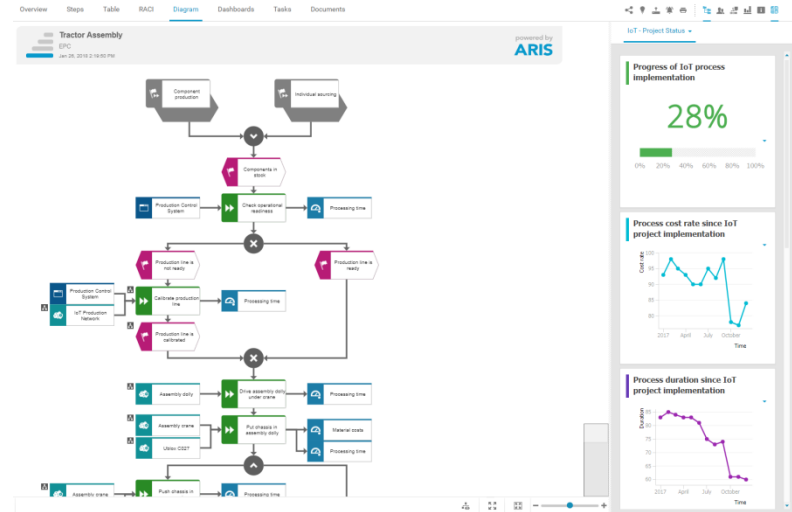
Overview Steps Table RACI Diagram Dashboards Tasks Documents

Tractor Assembly
EPC
Jan 26, 2016 2:19:50 PM

powered by
ARIS

Component production

Individual sourcing

Components in stock

Production Control System

Check operational readiness

Processing time

Production line is not ready

Production line is ready

Production Control System

IoT Production Network

Calibrate production line

Processing time

Production line is calibrated

Assembly dolly

Drive assembly dolly under crane

Processing time

Assembly crane

Unlox C027

Put chassis in assembly dolly

Material costs

Processing time

Assembly crane

Push chassis in

IoT - Project Status

Progress of IoT process implementation

28%

0% 20% 40% 60% 80% 100%

Process cost rate since IoT project implementation

Cost rate

100
95
90
85
80

2017 April July October
Time

Process duration since IoT project implementation

Duration

90
85
80
75
70
65
60

2017 April July October
Time